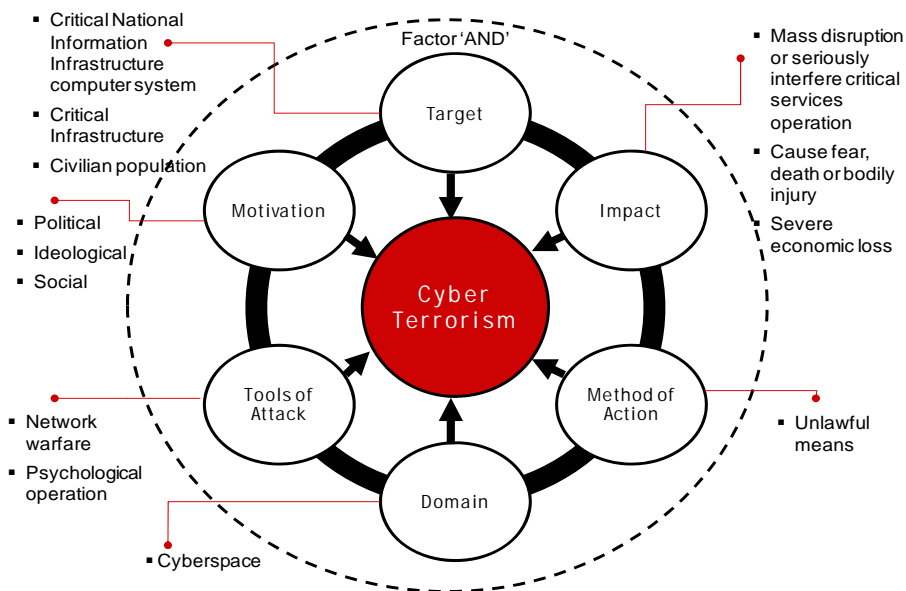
▪ Critical National Information Infrastructure computer system
▪ Critical Infrastructure
▪ Civilian population

Factor 'AND'

▪ Mass disruption or seriously interfere critical services operation
▪ Cause fear, death or bodily injury
▪ Severe economic loss

Target

Motivation

Impact

▪ Political
▪ Ideological
▪ Social

Cyber Terrorism

Tools of Attack

Method of Action

▪ Network warfare
▪ Psychological operation

▪ Unlawful means

Domain

▪ Cyberspace